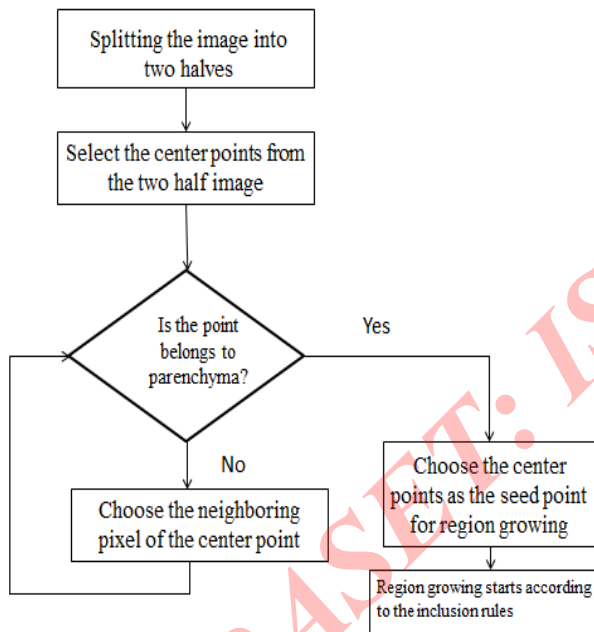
Splitting the image into two halves

Select the center points from the two half image

Is the point belongs to parenchyma?

Yes

No

Choose the neighboring pixel of the center point

Choose the center points as the seed point for region growing

Region growing starts according to the inclusion rules

ASET: IJ